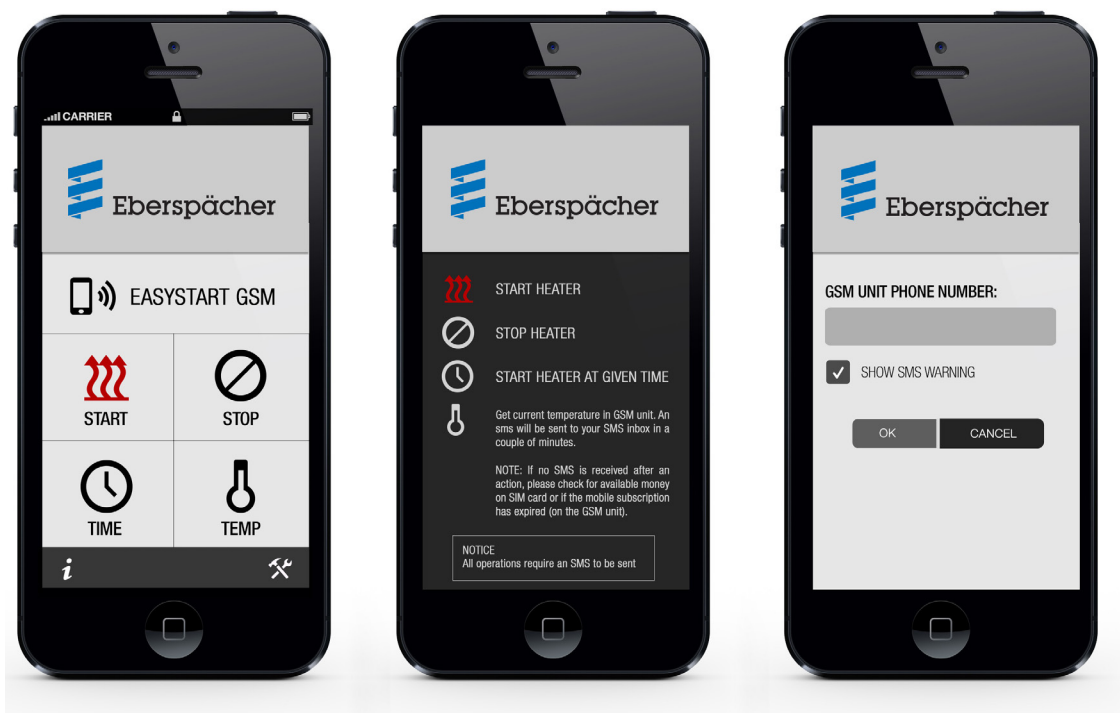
CARRIER

Eberspächer

EASYSTART GSM

START

STOP

TIME

TEMP

i

Eberspächer

START HEATER

STOP HEATER

START HEATER AT GIVEN TIME

Get current temperature in GSM unit. An sms will be sent to your SMS inbox in a couple of minutes.

NOTE: If no SMS is received after an action, please check for available money on SIM card or if the mobile subscription has expired (on the GSM unit).

NOTICE
All operations require an SMS to be sent

Eberspächer

GSM UNIT PHONE NUMBER:

SHOW SMS WARNING

OK

CANCEL